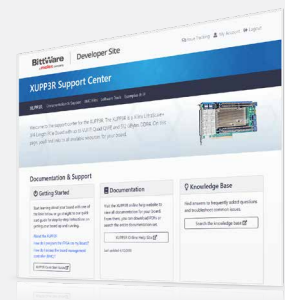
BittWare
Developer Site
Your Tooling  My Account  Logout
XUPP3R Support Center
XUPP3R
Welcome to the support center for the XUPP3R. The XUPP3R is a 3/4-length PCIe x16 card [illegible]
Documentation & Support
Getting Started
Documentation
Knowledge Base
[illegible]
XUPP3R Online Help Site
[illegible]
Search the Knowledge Base